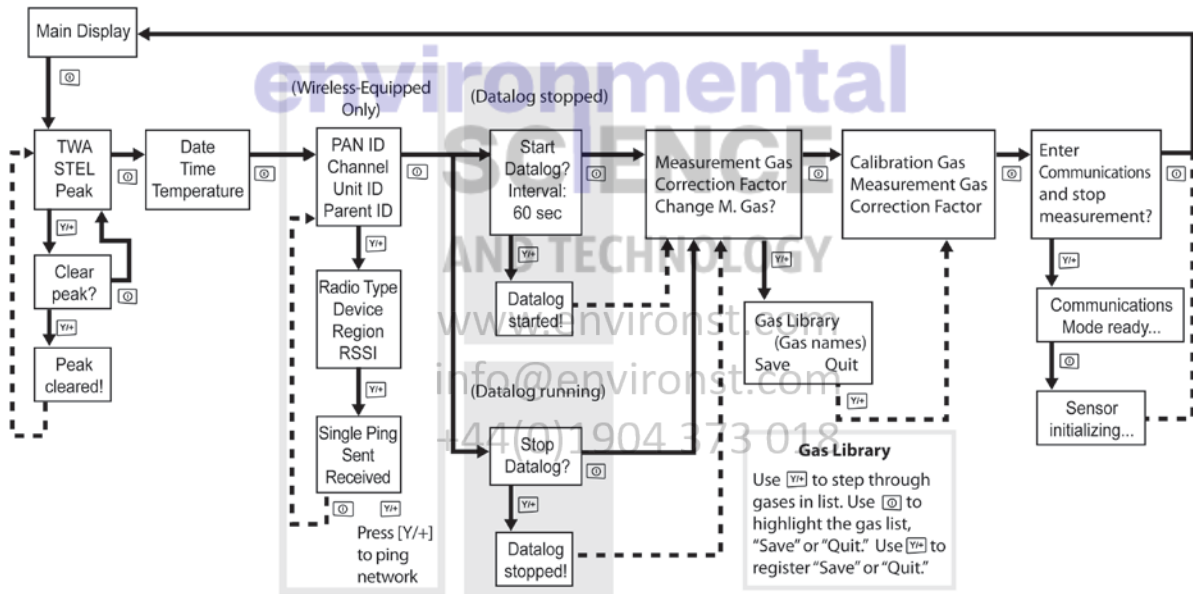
environmental SCIENCE AND TECHNOLOGY www.environst.com info@environst.com +44(0)1904 373 018

Main Display

TWA STEL Peak

Y/+

Clear peak?

Y/+

Peak cleared!

Date Time Temperature

(Wireless-Equipped Only)

PAN ID Channel Unit ID Parent ID

Y/+

Radio Type Device Region RSSI

Y/+

Single Ping Sent Received

Y/+

Press [Y/+] to ping network

(Datalog stopped)

Start Datalog? Interval: 60 sec

Y/+

Datalog started!

(Datalog running)

Stop Datalog?

Y/+

Datalog stopped!

Measurement Gas Correction Factor Change M. Gas?

Y/+

Gas Library (Gas names) Save Quit

Y/+

Calibration Gas Measurement Gas Correction Factor

Enter Communications and stop measurement?

Y/+

Communications Mode ready...

Sensor initializing...

Gas Library

Use Y/+ to step through gases in list. Use to highlight the gas list, "Save" or "Quit." Use Y/+ to register "Save" or "Quit."